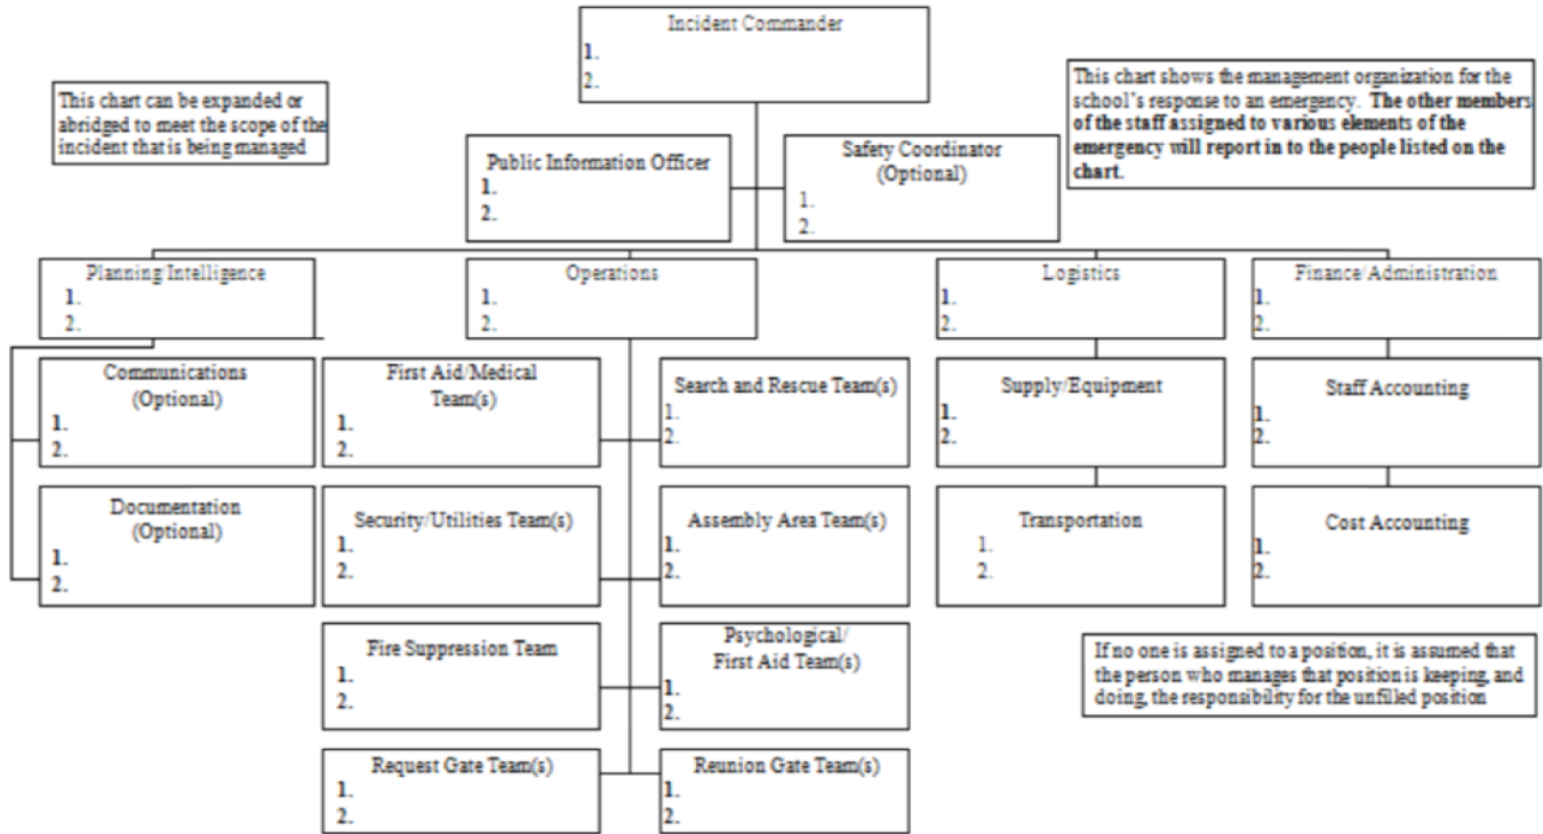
Incident Commander
1.
2.

This chart can be expanded or abridged to meet the scope of the incident that is being managed

This chart shows the management organization for the school's response to an emergency. **The other members of the staff assigned to various elements of the emergency will report in to the people listed on the chart.**

Public Information Officer
1.
2.

Safety Coordinator
(Optional)
1.
2.

Planning/Intelligence
1.
2.

Operations
1.
2.

Logistics
1.
2.

Finance/Administration
1.
2.

Communications
(Optional)
1.
2.

First Aid/Medical Team(s)
1.
2.

Search and Rescue Team(s)
1.
2.

Supply/Equipment
1.
2.

Staff Accounting
1.
2.

Documentation
(Optional)
1.
2.

Security/Utilities Team(s)
1.
2.

Assembly Area Team(s)
1.
2.

Transportation
1.
2.

Cost Accounting
1.
2.

Fire Suppression Team
1.
2.

Psychological/
First Aid Team(s)
1.
2.

If no one is assigned to a position, it is assumed that the person who manages that position is keeping, and doing, the responsibilty for the unfilled position

Request Gate Team(s)
1.
2.

Reunion Gate Team(s)
1.
2.